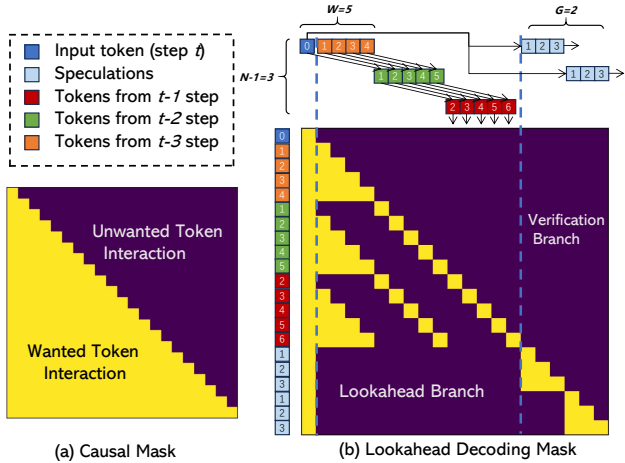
Input token (step $t$)
Speculations
Tokens from $t$-1 step
Tokens from $t$-2 step
Tokens from $t$-3 step

Unwanted Token Interaction

Wanted Token Interaction

(a) Causal Mask

W=5

G=2

N-1=3

0 1 2 3 4

1 2 3

1 2 3 4 5

1 2 3

2 3 4 5 6

0 1 2 3 4 1 2 3 4 5 2 3 4 5 6 1 2 3 1 2 3

Verification Branch

Lookahead Branch

(b) Lookahead Decoding Mask